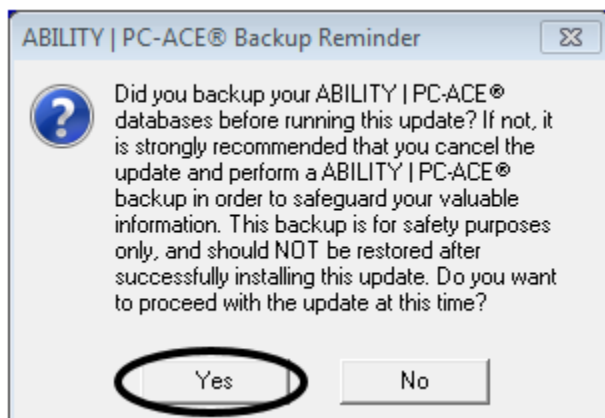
ABILITY | PC-ACE® Backup Reminder

Did you backup your ABILITY | PC-ACE® databases before running this update? If not, it is strongly recommended that you cancel the update and perform a ABILITY | PC-ACE® backup in order to safeguard your valuable information. This backup is for safety purposes only, and should NOT be restored after successfully installing this update. Do you want to proceed with the update at this time?

Yes

No